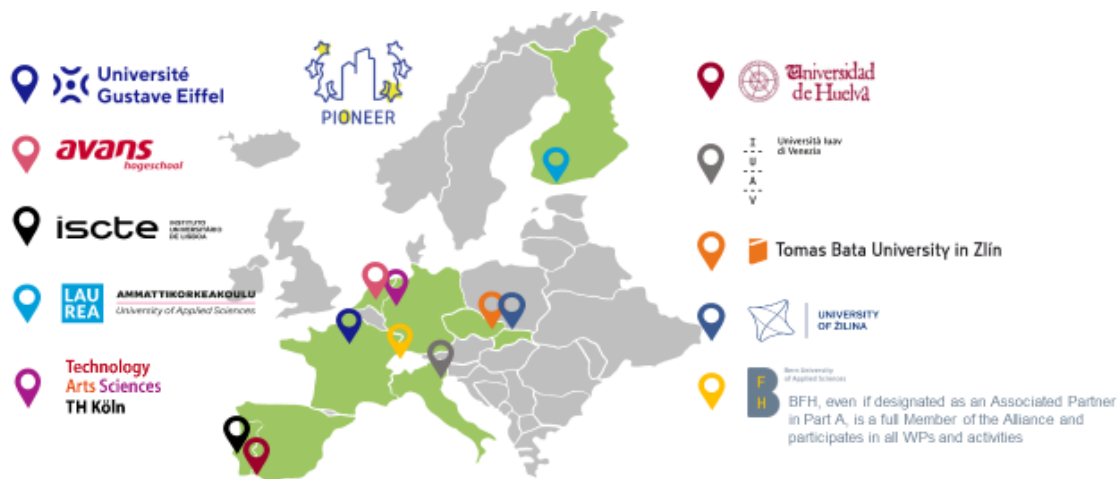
Université Gustave Eiffel

PIONEER

avans hogeschool

iscte INSTITUTO UNIVERSITÁRIO DE LISBOA

LAU REA AMMATTIKORKEAKOULU University of Applied Sciences

Technology Arts Sciences TH Köln

Universidad de Huelva

I U A V Università Iuav di Venezia

Tomas Bata University in Zlín

UNIVERSITY OF ŽILINA

F H Bern University of Applied Sciences

BFH, even if designated as an Associated Partner in Part A, is a full Member of the Alliance and participates in all WPs and activities